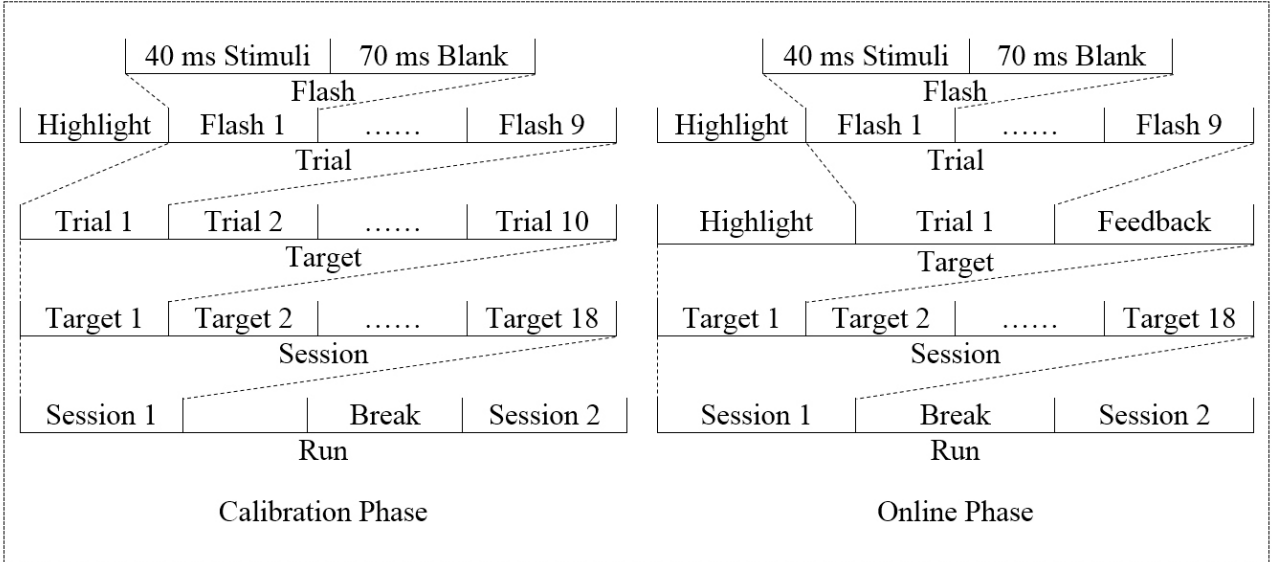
| 40 ms Stimuli | 70 ms Blank |
|---|---|

Flash

| Highlight | Flash 1 | …… | Flash 9 |
|---|---|---|---|

Trial

| Trial 1 | Trial 2 | …… | Trial 10 |
|---|---|---|---|

Target

| Target 1 | Target 2 | …… | Target 18 |
|---|---|---|---|

Session

| Session 1 | | Break | Session 2 |
|---|---|---|---|

Run

Calibration Phase

| 40 ms Stimuli | 70 ms Blank |
|---|---|

Flash

| Highlight | Flash 1 | …… | Flash 9 |
|---|---|---|---|

Trial

| Highlight | Trial 1 | Feedback |
|---|---|---|

Target

| Target 1 | Target 2 | …… | Target 18 |
|---|---|---|---|

Session

| Session 1 | Break | Session 2 |
|---|---|---|

Run

Online Phase